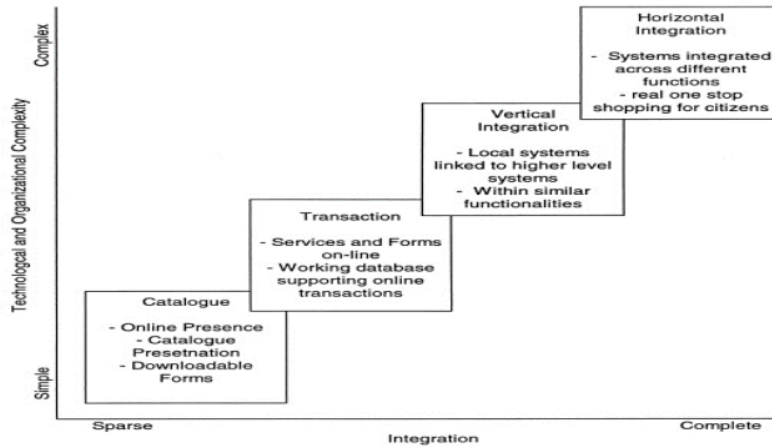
Technological and Organizational Complexity

Complex

Simple

Horizontal Integration

- Systems integrated across different functions
- real one stop shopping for citizens

Vertical Integration

- Local systems linked to higher level systems
- Within similar functionalities

Transaction

- Services and Forms on-line
- Working database supporting online transactions

Catalogue

- Online Presence
- Catalogue Presetnation
- Downloadable Forms

Sparse

Complete

Integration